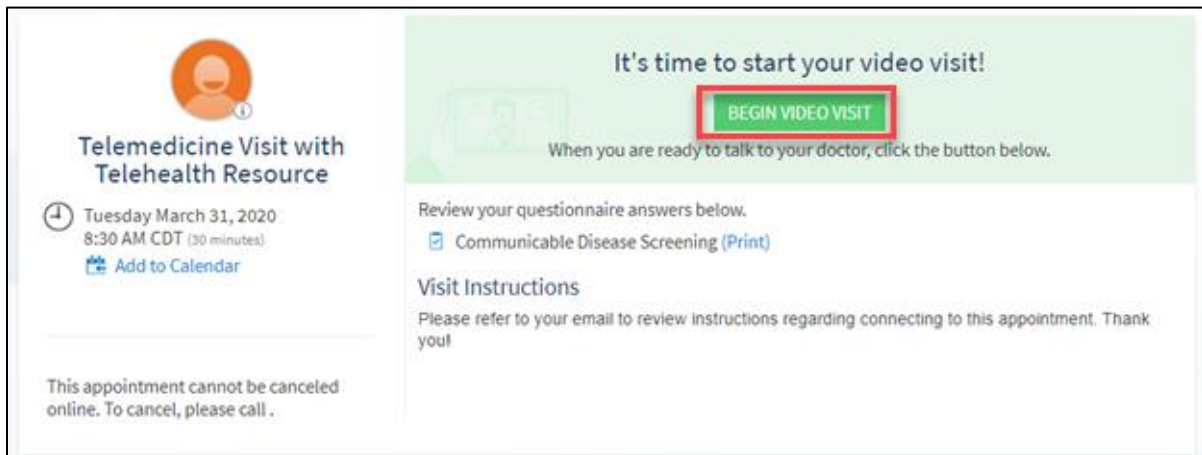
Telemedicine Visit with Telehealth Resource

Tuesday March 31, 2020
8:30 AM CDT (30 minutes)
Add to Calendar

This appointment cannot be canceled online. To cancel, please call .

It's time to start your video visit!

BEGIN VIDEO VISIT

When you are ready to talk to your doctor, click the button below.

Review your questionnaire answers below.

Communicable Disease Screening (Print)

Visit Instructions

Please refer to your email to review instructions regarding connecting to this appointment. Thank you!